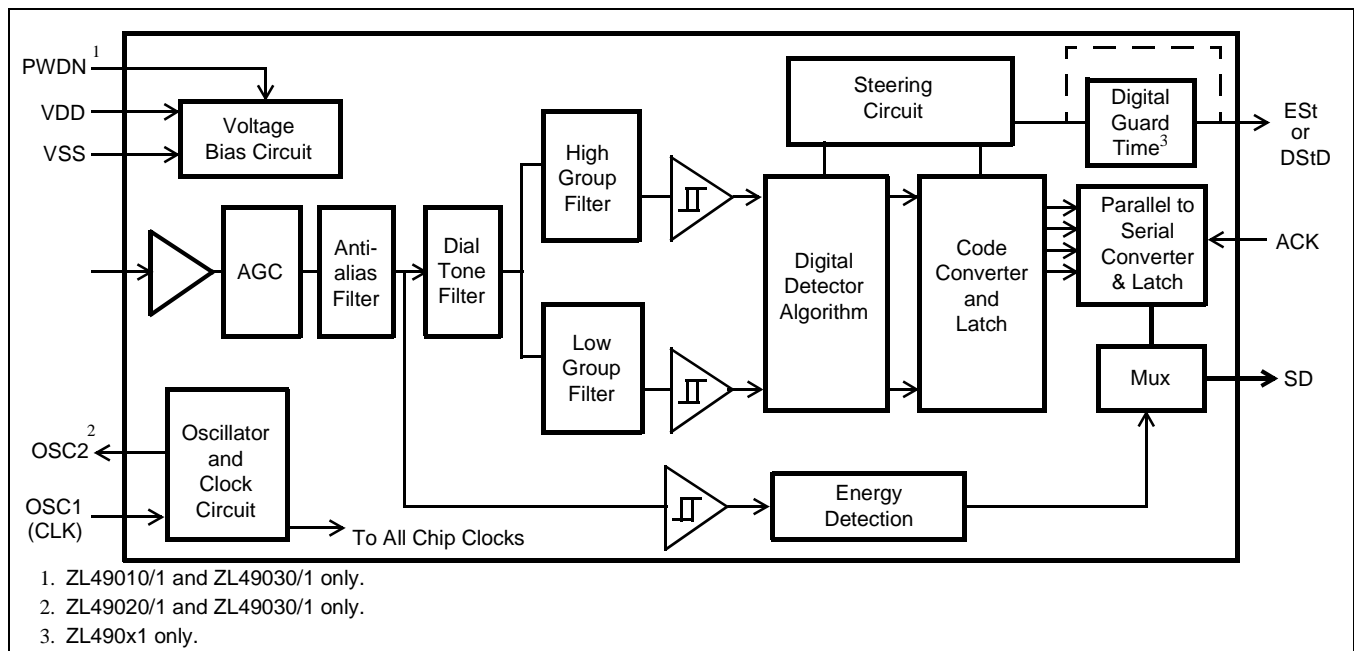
PWDN$^1$

VDD

VSS

Voltage Bias Circuit

AGC

Anti-alias Filter

Dial Tone Filter

High Group Filter

Low Group Filter

Steering Circuit

Digital Guard Time$^3$

ESt or DStD

Digital Detector Algorithm

Code Converter and Latch

Parallel to Serial Converter & Latch

ACK

Mux

SD

OSC2$^2$

OSC1 (CLK)

Oscillator and Clock Circuit

To All Chip Clocks

Energy Detection

1. ZL49010/1 and ZL49030/1 only.
2. ZL49020/1 and ZL49030/1 only.
3. ZL490x1 only.